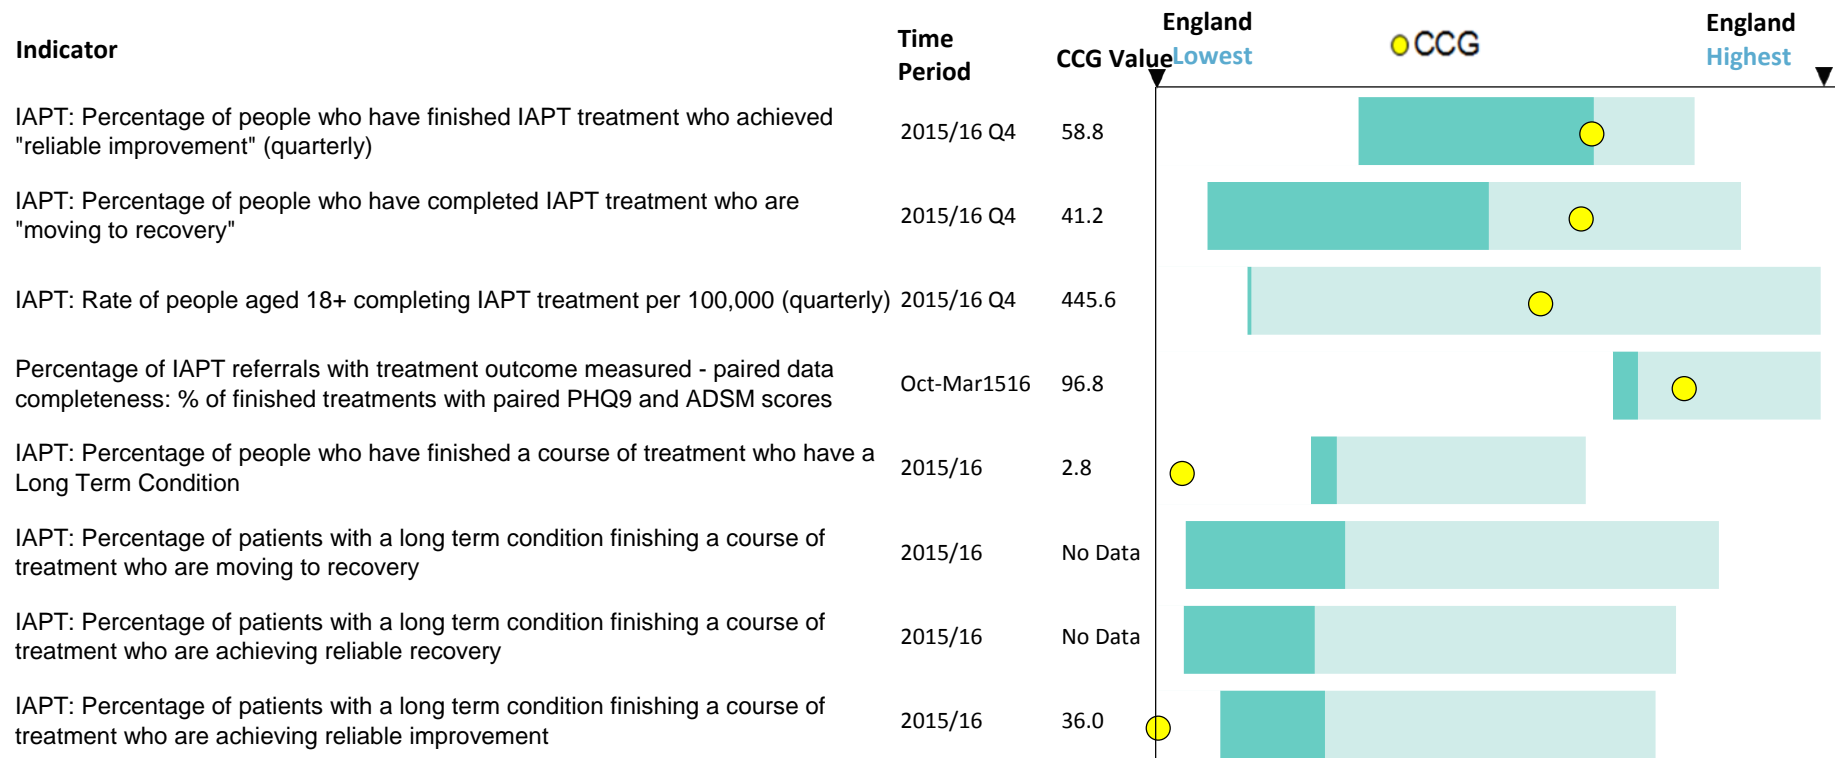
| Indicator | Time Period | CCG Value |
|---|---|---|
| IAPT: Percentage of people who have finished IAPT treatment who achieved "reliable improvement" (quarterly) | 2015/16 Q4 | 58.8 |
| IAPT: Percentage of people who have completed IAPT treatment who are "moving to recovery" | 2015/16 Q4 | 41.2 |
| IAPT: Rate of people aged 18+ completing IAPT treatment per 100,000 (quarterly) | 2015/16 Q4 | 445.6 |
| Percentage of IAPT referrals with treatment outcome measured - paired data completeness: % of finished treatments with paired PHQ9 and ADSM scores | Oct-Mar1516 | 96.8 |
| IAPT: Percentage of people who have finished a course of treatment who have a Long Term Condition | 2015/16 | 2.8 |
| IAPT: Percentage of patients with a long term condition finishing a course of treatment who are moving to recovery | 2015/16 | No Data |
| IAPT: Percentage of patients with a long term condition finishing a course of treatment who are achieving reliable recovery | 2015/16 | No Data |
| IAPT: Percentage of patients with a long term condition finishing a course of treatment who are achieving reliable improvement | 2015/16 | 36.0 |

England Lowest

CCG

England Highest